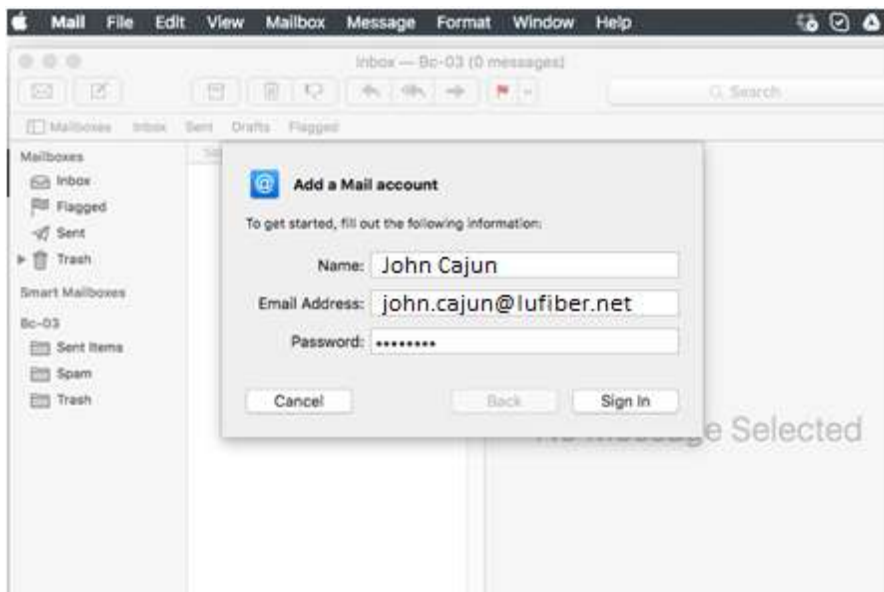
Mail File Edit View Mailbox Message Format Window Help

Inbox — Bc-03 (0 messages)

Search

Mailboxes Inbox Sent Drafts Flagged

Mailboxes
Inbox
Flagged
Sent
Trash

Smart Mailboxes

Bc-03
Sent Items
Spam
Trash

Add a Mail account

To get started, fill out the following information:

Name: John Cajun

Email Address: john.cajun@lufiber.net

Password: ••••••••

Cancel

Back

Sign In

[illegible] Selected